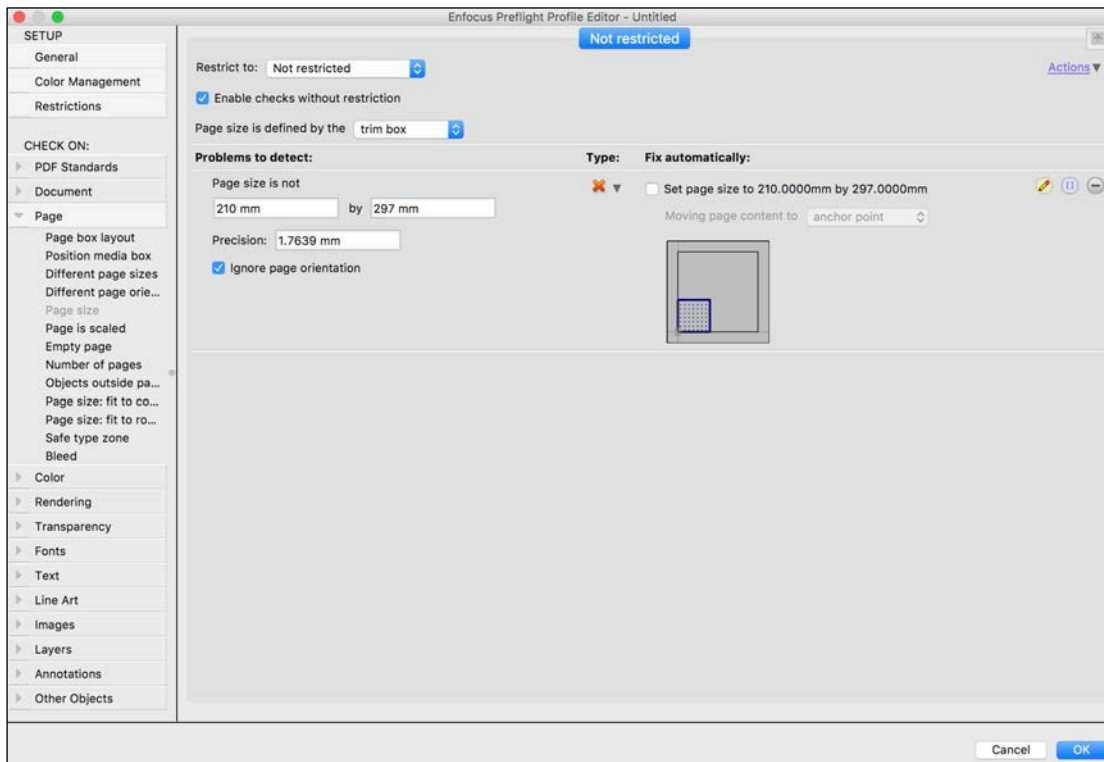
Enfocus Preflight Profile Editor - Untitled

SETUP
General
Color Management
Restrictions

CHECK ON:
PDF Standards
Document
Page
Page box layout
Position media box
Different page sizes
Different page orie...
Page size
Page is scaled
Empty page
Number of pages
Objects outside pa...
Page size: fit to co...
Page size: fit to ro...
Safe type zone
Bleed
Color
Rendering
Transparency
Fonts
Text
Line Art
Images
Layers
Annotations
Other Objects

Not restricted

Restrict to: Not restricted

Actions

Enable checks without restriction

Page size is defined by the trim box

Problems to detect:
Type:
Fix automatically:

Page size is not
210 mm by 297 mm
Precision: 1.7639 mm
Ignore page orientation

Set page size to 210.0000mm by 297.0000mm
Moving page content to anchor point

Cancel
OK